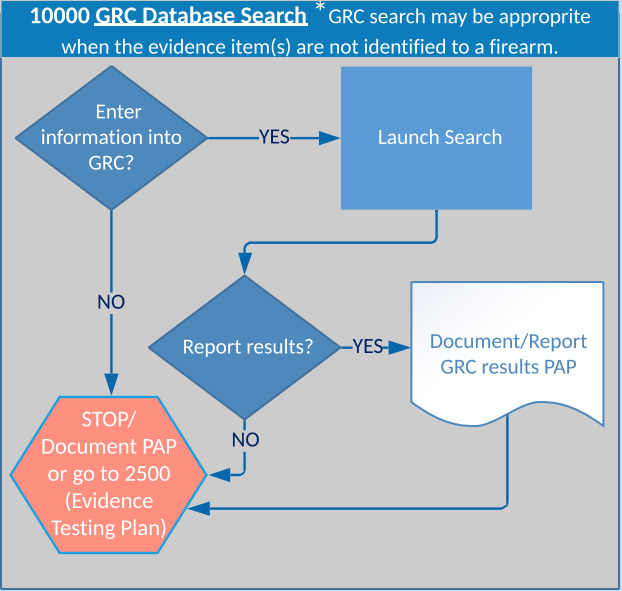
10000 GRC Database Search * GRC search may be approprite when the evidence item(s) are not identified to a firearm.

Enter information into GRC?

YES

Launch Search

NO

Report results?

YES

Document/Report GRC results PAP

NO

STOP/ Document PAP or go to 2500 (Evidence Testing Plan)